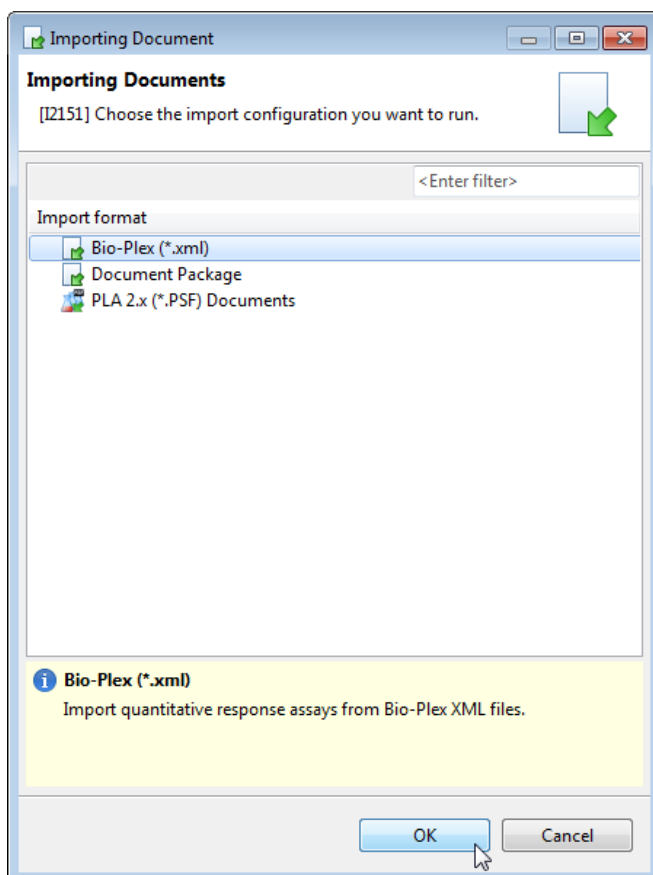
Importing Document

**Importing Documents**

[I2151] Choose the import configuration you want to run.

<Enter filter>

Import format

Bio-Plex (*.xml)
Document Package
PLA 2.x (*.PSF) Documents

**Bio-Plex (*.xml)**
Import quantitative response assays from Bio-Plex XML files.

OK
Cancel